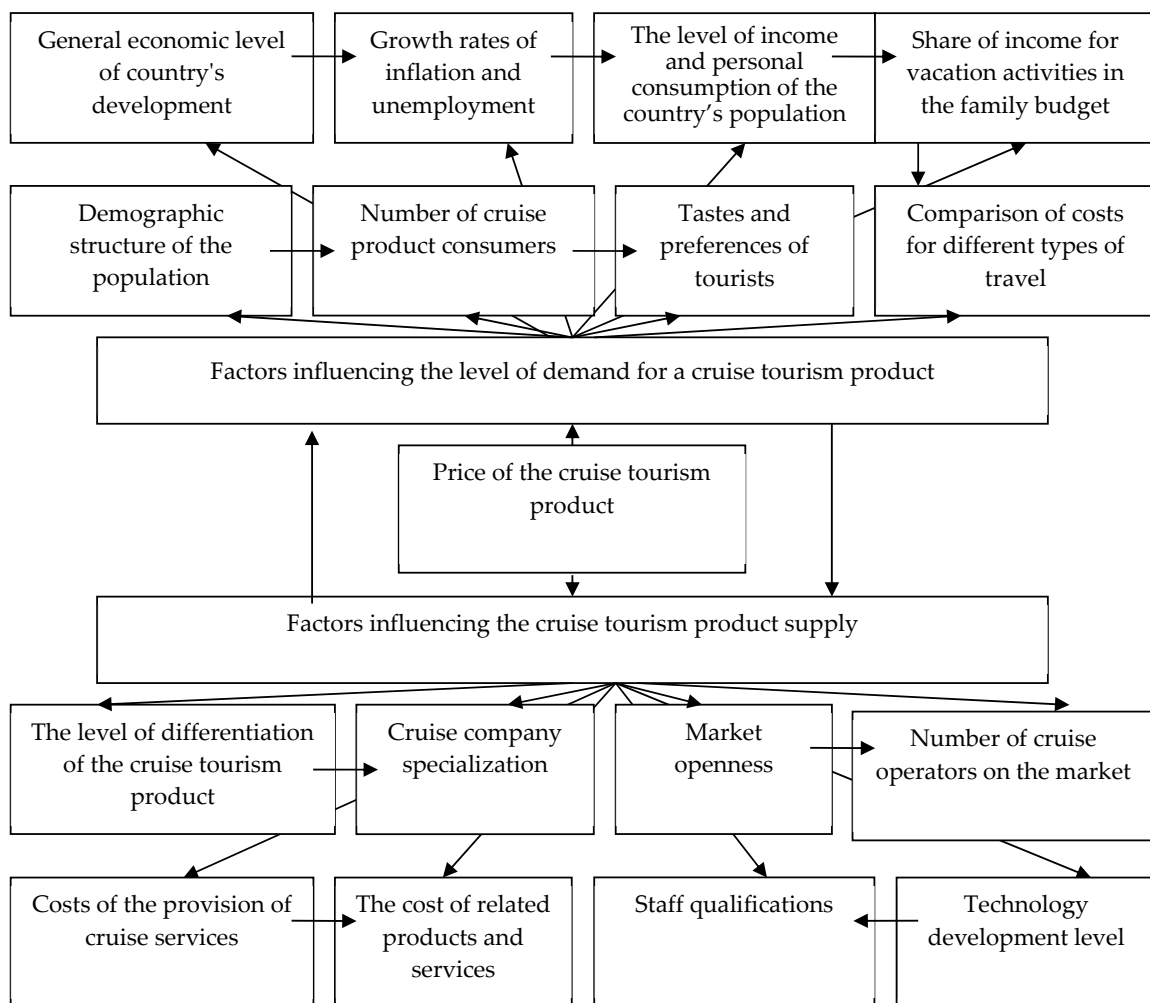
General economic level of country's development

Growth rates of inflation and unemployment

The level of income and personal consumption of the country's population

Share of income for vacation activities in the family budget

Demographic structure of the population

Number of cruise product consumers

Tastes and preferences of tourists

Comparison of costs for different types of travel

Factors influencing the level of demand for a cruise tourism product

Price of the cruise tourism product

Factors influencing the cruise tourism product supply

The level of differentiation of the cruise tourism product

Cruise company specialization

Market openness

Number of cruise operators on the market

Costs of the provision of cruise services

The cost of related products and services

Staff qualifications

Technology development level